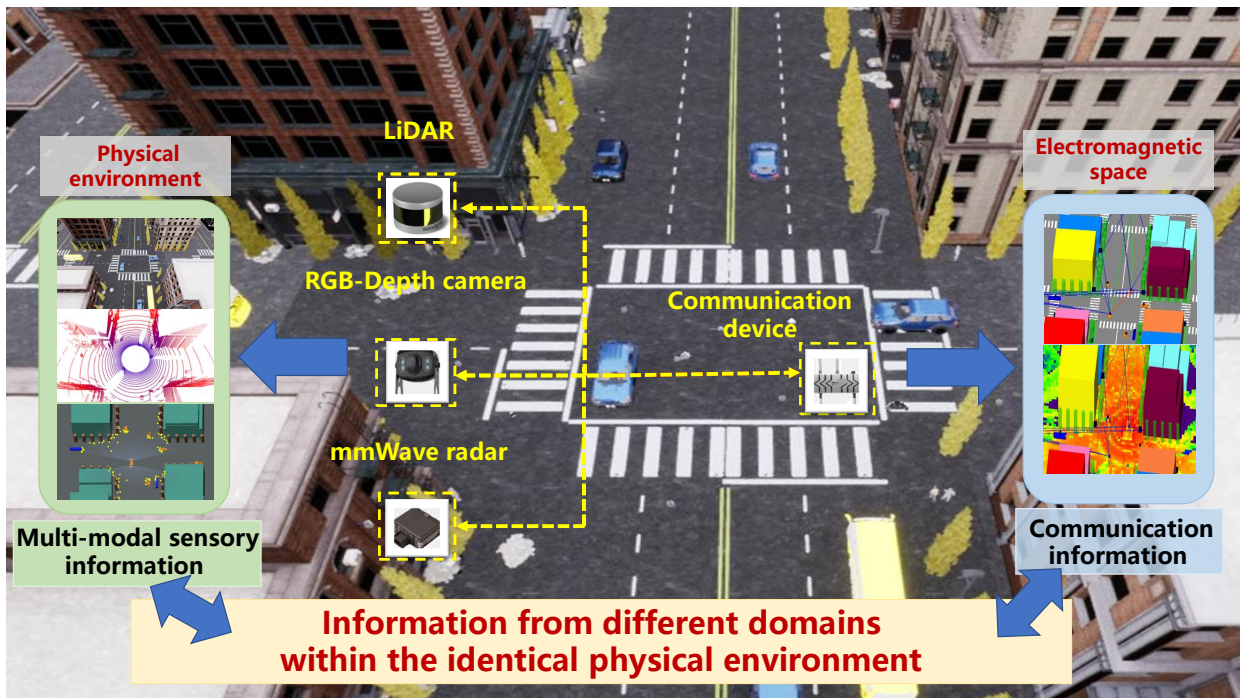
Physical environment

LiDAR

RGB-Depth camera

mmWave radar

Communication device

Electromagnetic space

Multi-modal sensory information

Communication information

Information from different domains within the identical physical environment